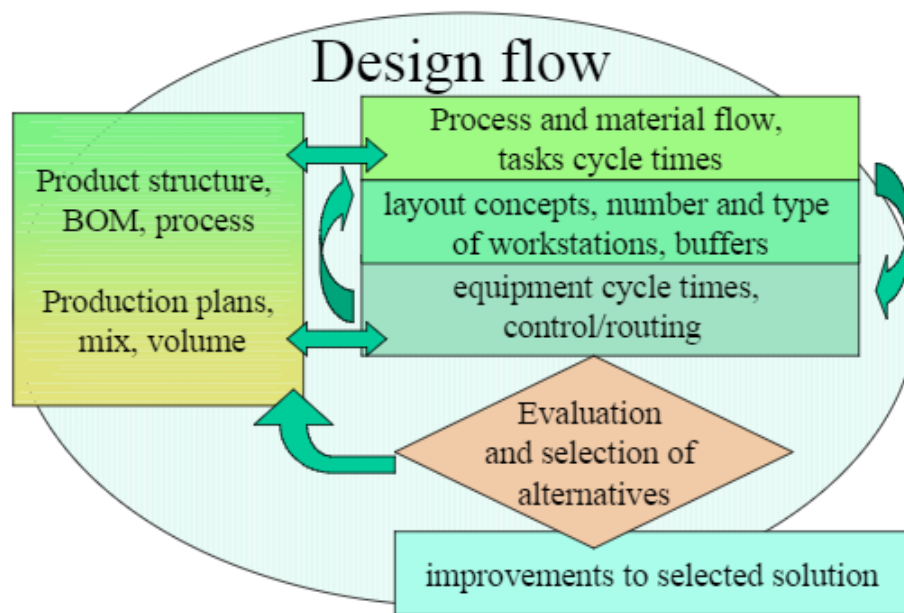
Design flow

Product structure, BOM, process

Production plans, mix, volume

Process and material flow, tasks cycle times

layout concepts, number and type of workstations, buffers

equipment cycle times, control/routing

Evaluation and selection of alternatives

improvements to selected solution